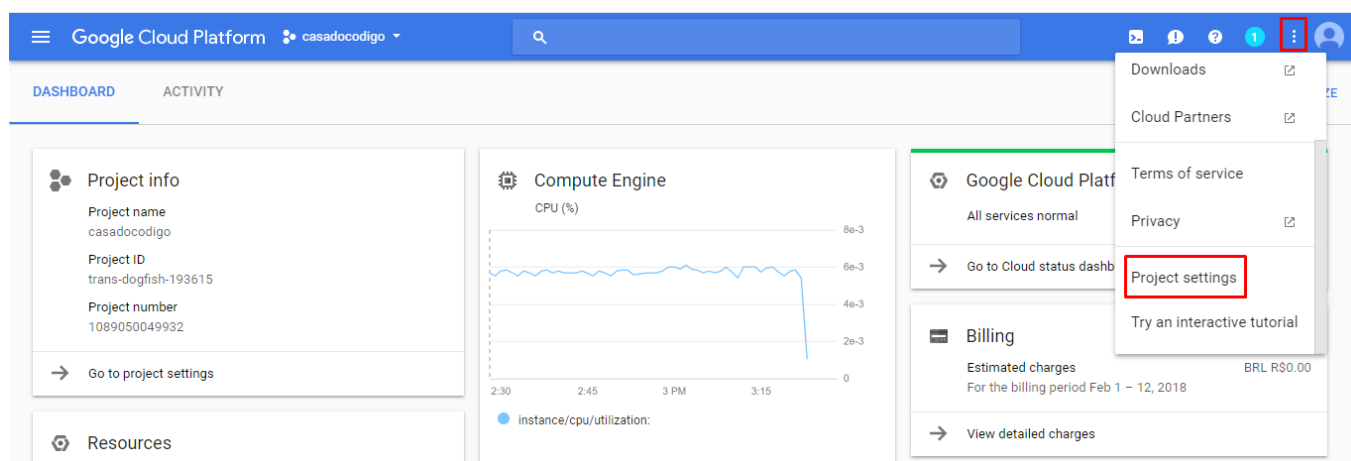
Google Cloud Platform casadocodigo

1

DASHBOARD ACTIVITY ZE

Project info
Project name
casadocodigo
Project ID
trans-dogfish-193615
Project number
1089050049932

Go to project settings

Resources

Compute Engine
CPU (%)
8e-3
6e-3
4e-3
2e-3
0
2:30 2:45 3 PM 3:15
instance/cpu/utilization:

Google Cloud Platf
All services normal
Go to Cloud status dashb

Billing
Estimated charges BRL R$0.00
For the billing period Feb 1 – 12, 2018
View detailed charges

Downloads
Cloud Partners
Terms of service
Privacy
Project settings
Try an interactive tutorial